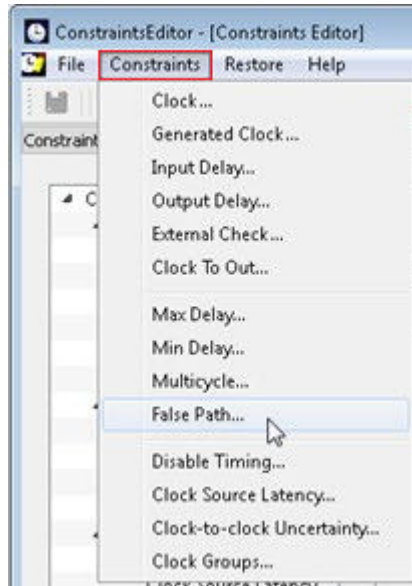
ConstraintsEditor - [Constraints Editor]

File Constraints Restore Help

Constraint

Clock...
Generated Clock...
Input Delay...
Output Delay...
External Check...
Clock To Out...

Max Delay...
Min Delay...
Multicycle...
False Path...

Disable Timing...
Clock Source Latency...
Clock-to-clock Uncertainty...
Clock Groups...